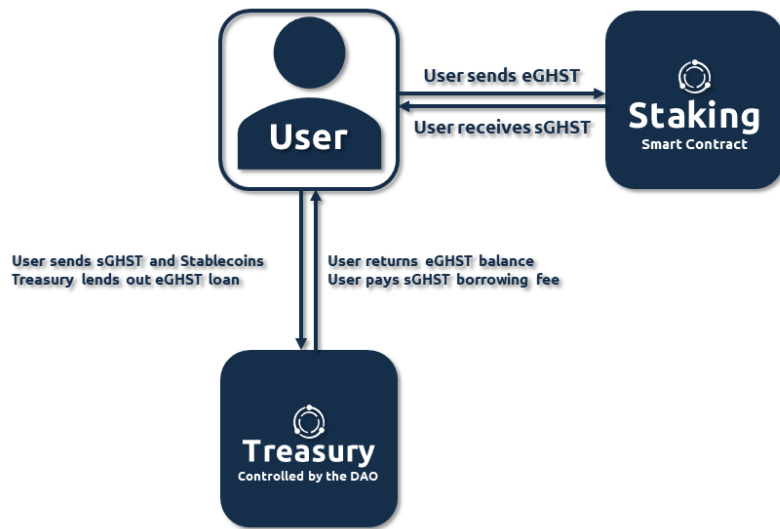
User

User sends eGHST

User receives sGHST

Staking
Smart Contract

User sends sGHST and Stablecoins
Treasury lends out eGHST loan

User returns eGHST balance
User pays sGHST borrowing fee

Treasury
Controlled by the DAO